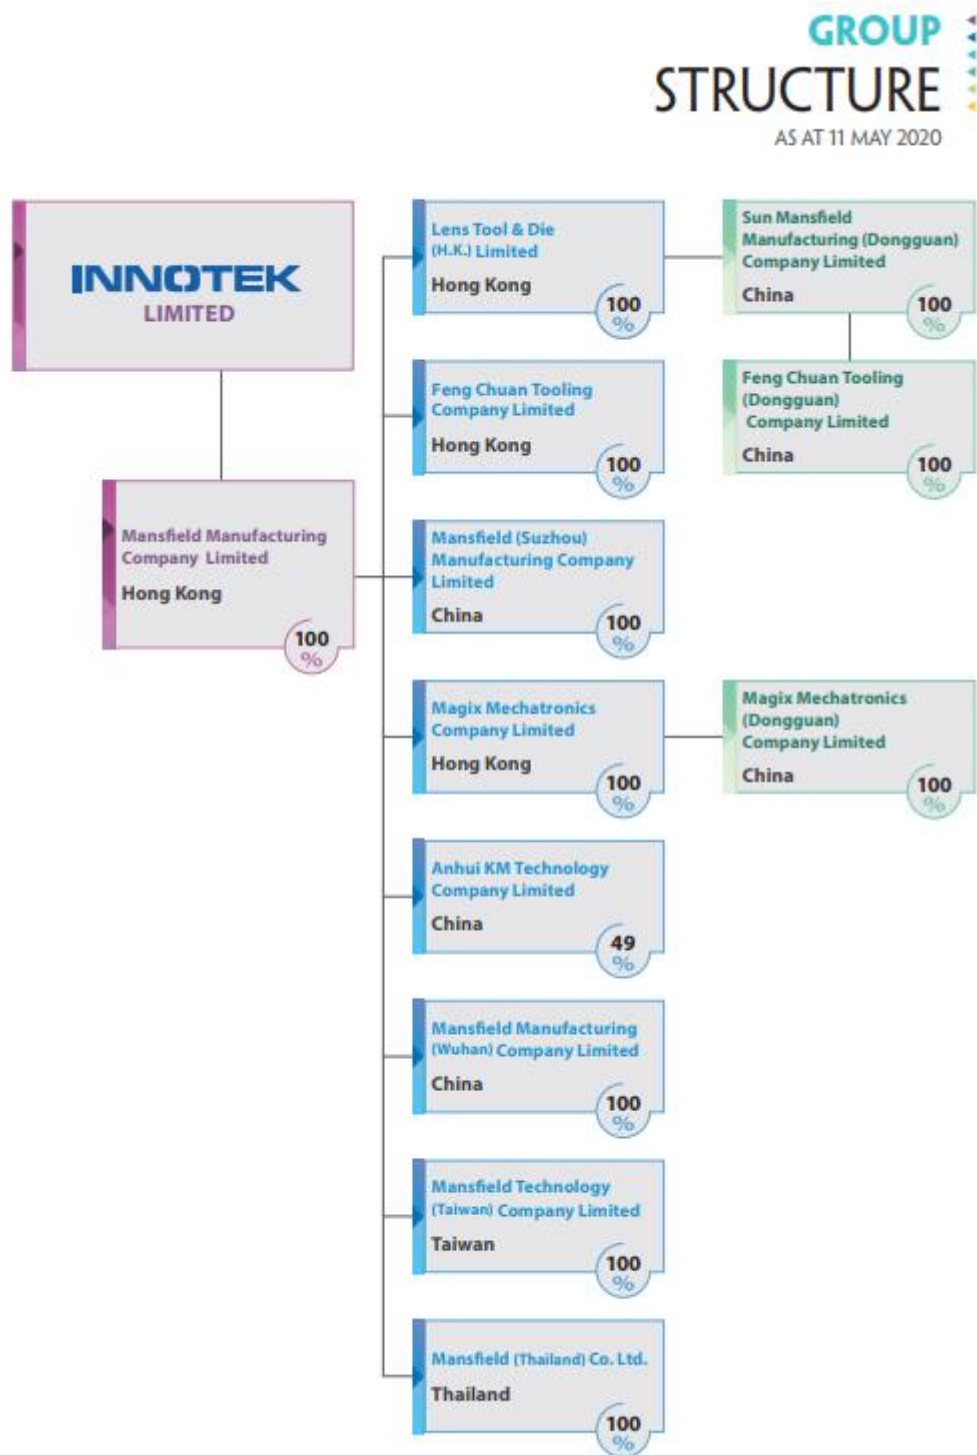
GROUP STRUCTURE
AS AT 11 MAY 2020

INNOTEK LIMITED

Mansfield Manufacturing Company Limited
Hong Kong
100 %

Lens Tool & Die (H.K.) Limited
Hong Kong
100 %

Sun Mansfield Manufacturing (Dongguan) Company Limited
China
100 %

Feng Chuan Tooling (Dongguan) Company Limited
China
100 %

Feng Chuan Tooling Company Limited
Hong Kong
100 %

Mansfield (Suzhou) Manufacturing Company Limited
China
100 %

Magix Mechatronics Company Limited
Hong Kong
100 %

Magix Mechatronics (Dongguan) Company Limited
China
100 %

Anhui KM Technology Company Limited
China
49 %

Mansfield Manufacturing (Wuhan) Company Limited
China
100 %

Mansfield Technology (Taiwan) Company Limited
Taiwan
100 %

Mansfield (Thailand) Co. Ltd.
Thailand
100 %